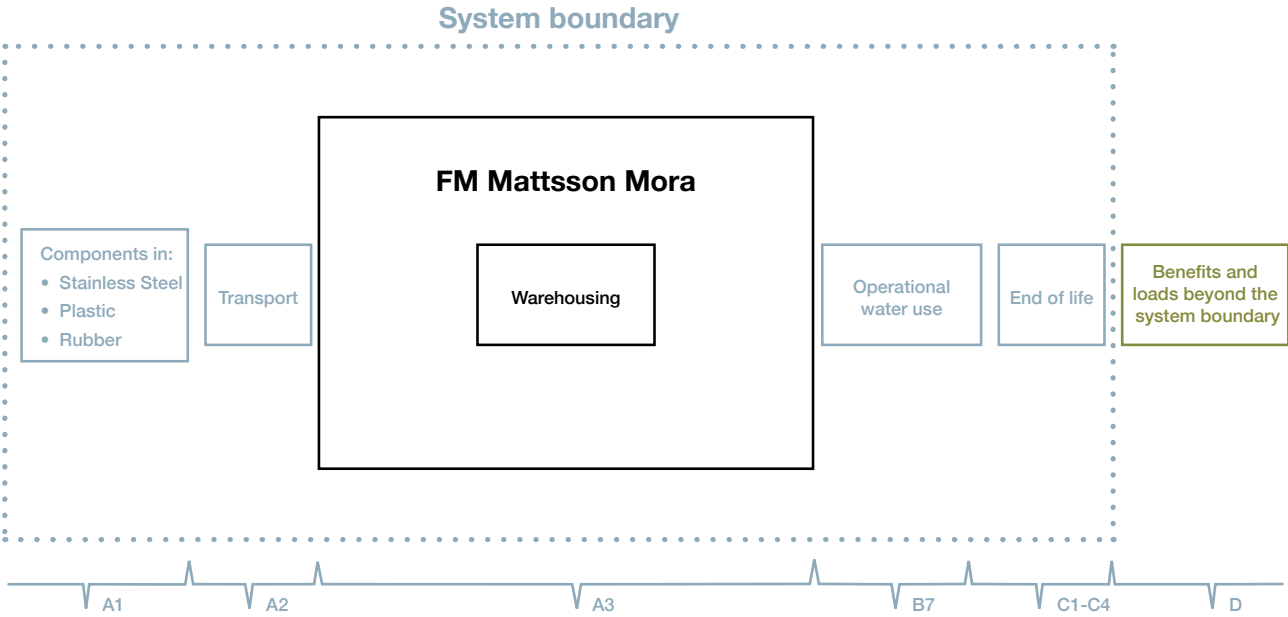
System boundary

Components in:
- Stainless Steel
- Plastic
- Rubber

Transport

FM Mattsson Mora

Warehousing

Operational water use

End of life

Benefits and loads beyond the system boundary

A1

A2

A3

B7

C1-C4

D